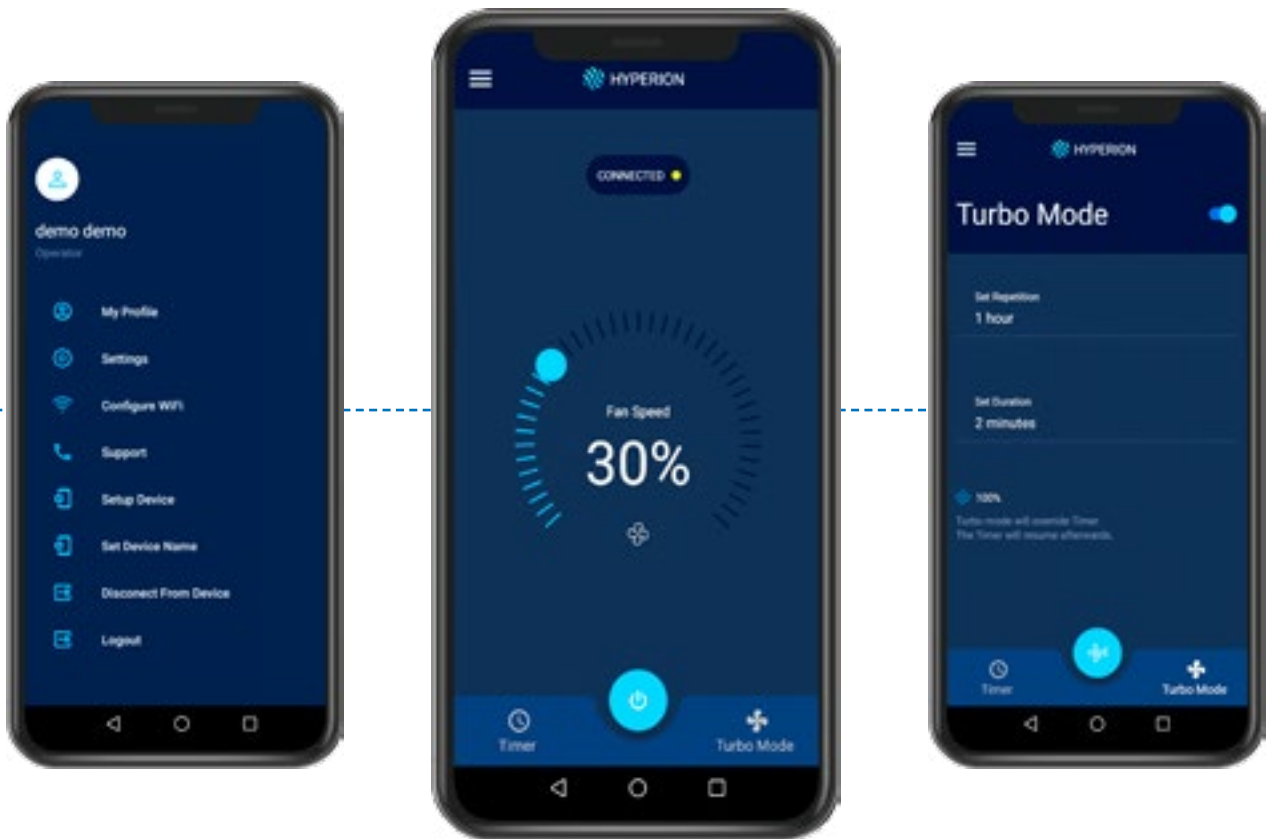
demo demo
Operator

My Profile
Settings
Configure WiFi
Support
Setup Device
Set Device Name
Disconnect From Device
Logout

HYPERION

CONNECTED

Fan Speed
30%

Timer
Turbo Mode

HYPERION

Turbo Mode

Set Repetition
1 hour

Set Duration
2 minutes

100%
Turbo mode will override Timer.
The Timer will resume afterwards.

Timer
Turbo Mode